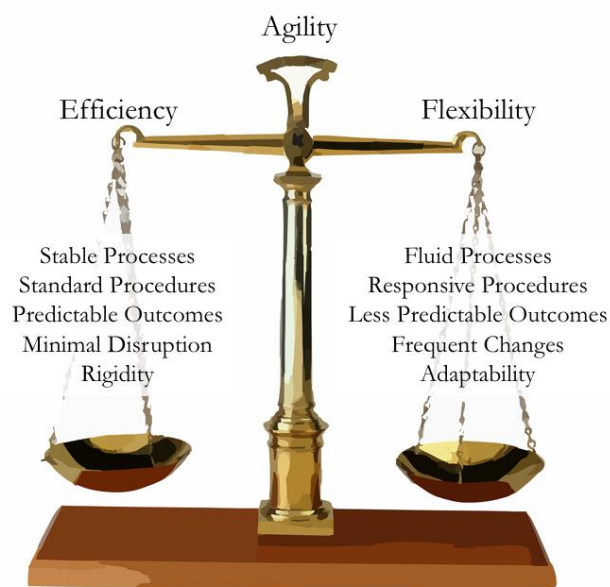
Agility

Efficiency

Flexibility

Stable Processes
Standard Procedures
Predictable Outcomes
Minimal Disruption
Rigidity

Fluid Processes
Responsive Procedures
Less Predictable Outcomes
Frequent Changes
Adaptability